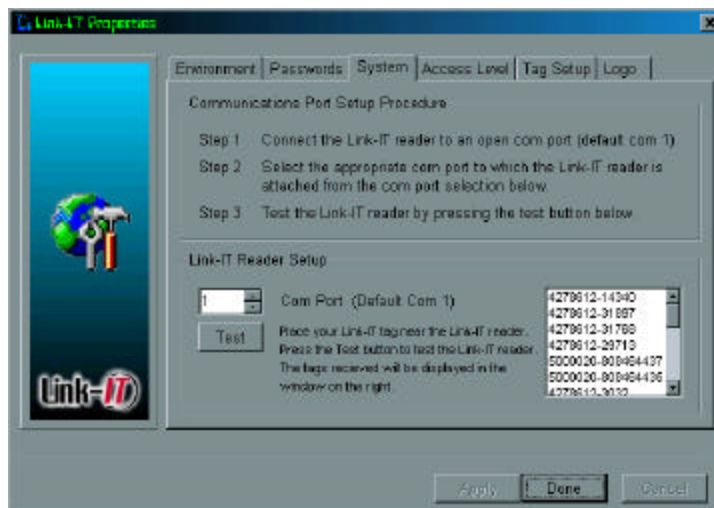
Link-IT Properties

Environment | Passwords | System | Access Level | Tag Setup | Logo

Communications Port Setup Procedure

Step 1 Connect the Link-IT reader to an open com port (default com 1)

Step 2 Select the appropriate com port to which the Link-IT reader is attached from the com port selection below.

Step 3 Test the Link-IT reader by pressing the test button below

Link-IT Reader Setup

1

Com Port (Default Com 1)

Test

Place your Link-IT tag near the Link-IT reader. Press the Test button to test the Link-IT reader. The tags recieved will be displayed in the window on the right.

4279612-14340
4279612-31887
4279612-31768
4279612-29713
5000020-800464437
5000020-800464436
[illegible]

Link-IT

Apply | Done | Cancel